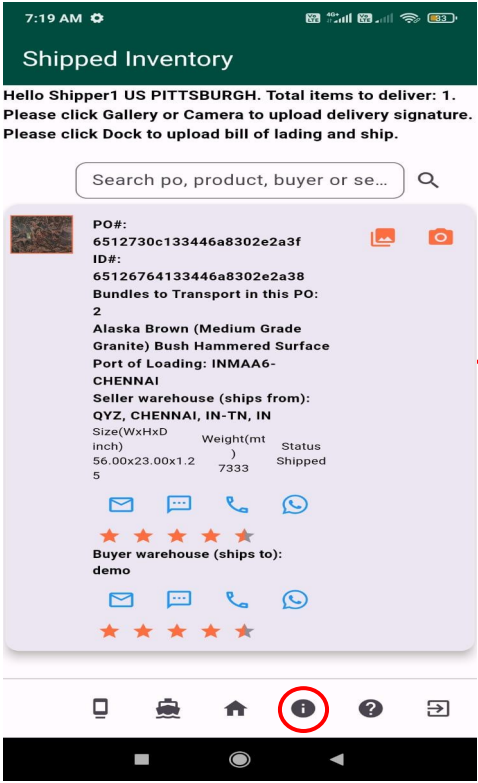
7:19 AM

Shipped Inventory

Hello Shipper1 US PITTSBURGH. Total items to deliver: 1. Please click Gallery or Camera to upload delivery signature. Please click Dock to upload bill of lading and ship.

Search po, product, buyer or se...

PO#: 6512730c133446a8302e2a3f
ID#: 65126764133446a8302e2a38
Bundles to Transport in this PO: 2
Alaska Brown (Medium Grade Granite) Bush Hammered Surface
Port of Loading: INMAA6-CHENNAI
Seller warehouse (ships from): QYZ, CHENNAI, IN-TN, IN

| Size(WxHxD inch) | Weight(mt) | Status |
|---|---|---|
| 56.00x23.00x1.25 | 7333 | Shipped |

Buyer warehouse (ships to): demo